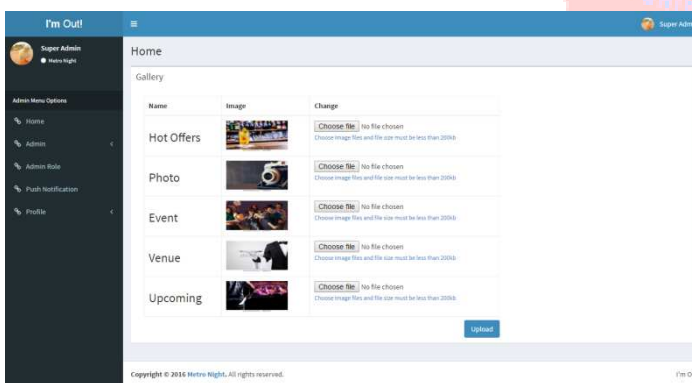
I'm Out!

Super Admin
Metro Night

Admin Menu Options
Home
Admin
Admin Role
Push Notification
Profile

Super Admi

Home

Gallery

| Name | Image | Change |
|---|---|---|
| Hot Offers | | Choose file No file chosen<br>Choose image files and file size must be less than 200kb |
| Photo | | Choose file No file chosen<br>Choose image files and file size must be less than 200kb |
| Event | | Choose file No file chosen<br>Choose image files and file size must be less than 200kb |
| Venue | | Choose file No file chosen<br>Choose image files and file size must be less than 200kb |
| Upcoming | | Choose file No file chosen<br>Choose image files and file size must be less than 200kb |

Upload

Copyright © 2016 Metro Night. All rights reserved.

I'm O